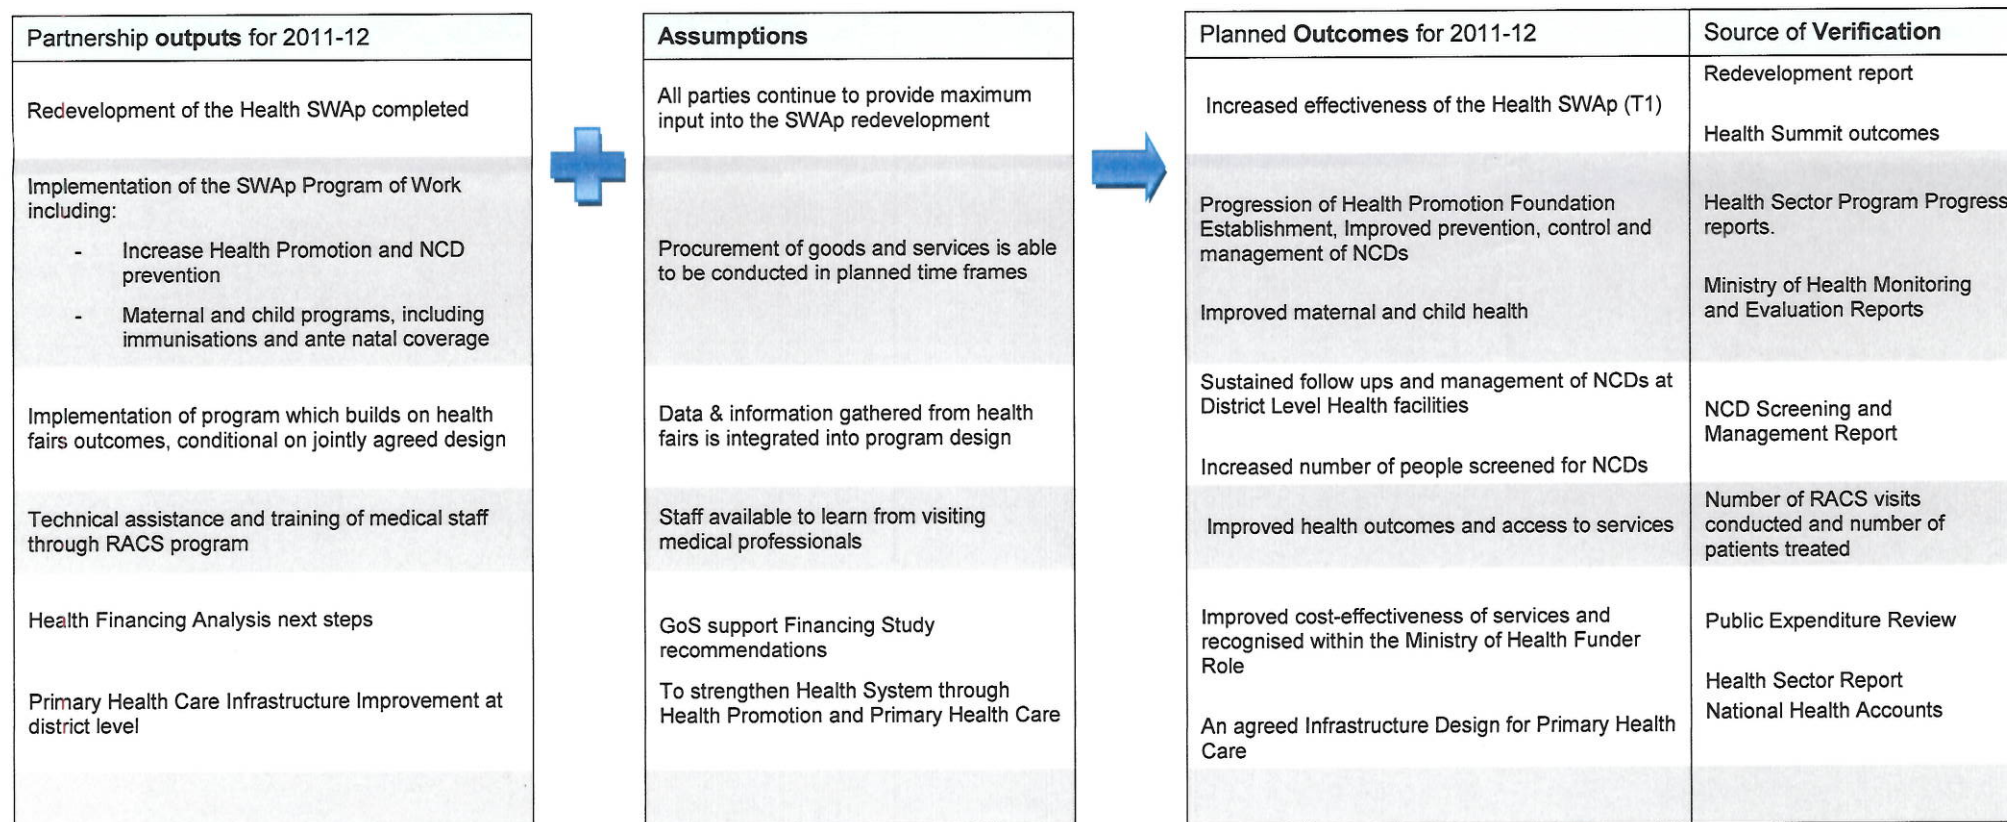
| Partnership outputs for 2011-12 |
|---|
| Redevelopment of the Health SWAp completed |
| Implementation of the SWAp Program of Work including: - Increase Health Promotion and NCD prevention - Maternal and child programs, including immunisations and ante natal coverage |
| Implementation of program which builds on health fairs outcomes, conditional on jointly agreed design |
| Technical assistance and training of medical staff through RACS program |
| Health Financing Analysis next steps |
| Primary Health Care Infrastructure Improvement at district level |

| Assumptions |
|---|
| All parties continue to provide maximum input into the SWAp redevelopment |
| Procurement of goods and services is able to be conducted in planned time frames |
| Data & information gathered from health fairs is integrated into program design |
| Staff available to learn from visiting medical professionals |
| GoS support Financing Study recommendations |
| To strengthen Health System through Health Promotion and Primary Health Care |

| Planned Outcomes for 2011-12 | Source of Verification |
|---|---|
| Increased effectiveness of the Health SWAp (T1) | Redevelopment report<br>Health Summit outcomes |
| Progression of Health Promotion Foundation Establishment, Improved prevention, control and management of NCDs<br>Improved maternal and child health | Health Sector Program Progress reports.<br>Ministry of Health Monitoring and Evaluation Reports |
| Sustained follow ups and management of NCDs at District Level Health facilities<br>Increased number of people screened for NCDs | NCD Screening and Management Report |
| Improved health outcomes and access to services | Number of RACS visits conducted and number of patients treated |
| Improved cost-effectiveness of services and recognised within the Ministry of Health Funder Role<br>An agreed Infrastructure Design for Primary Health Care | Public Expenditure Review<br>Health Sector Report<br>National Health Accounts |